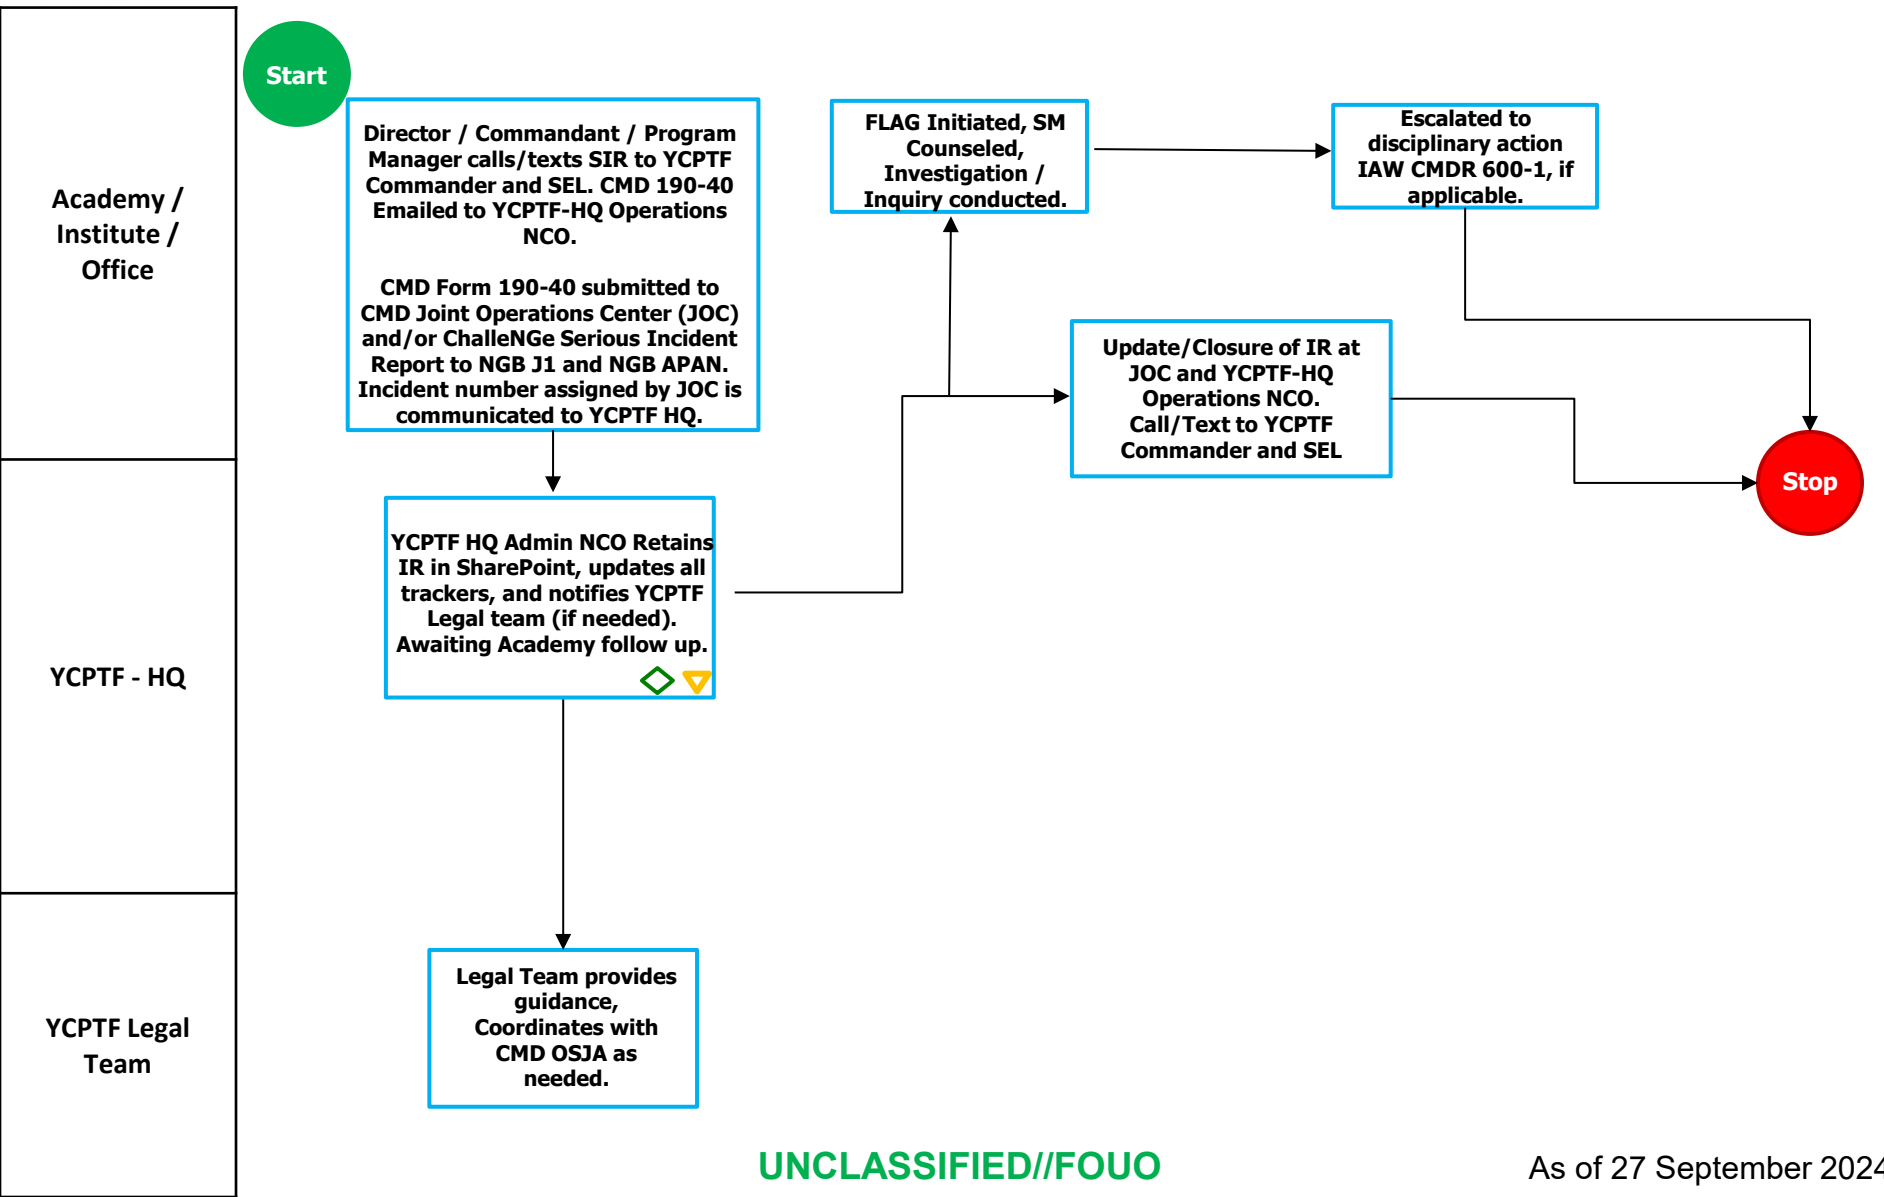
Academy / Institute / Office

YCPTF - HQ

YCPTF Legal Team

Start

Director / Commandant / Program Manager calls/texts SIR to YCPTF Commander and SEL. CMD 190-40 Emailed to YCPTF-HQ Operations NCO.

CMD Form 190-40 submitted to CMD Joint Operations Center (JOC) and/or ChalleNGe Serious Incident Report to NGB J1 and NGB APAN. Incident number assigned by JOC is communicated to YCPTF HQ.

FLAG Initiated, SM Counseled, Investigation / Inquiry conducted.

Escalated to disciplinary action IAW CMDR 600-1, if applicable.

Update/Closure of IR at JOC and YCPTF-HQ Operations NCO. Call/Text to YCPTF Commander and SEL

Stop

YCPTF HQ Admin NCO Retains IR in SharePoint, updates all trackers, and notifies YCPTF Legal team (if needed). Awaiting Academy follow up.

Legal Team provides guidance, Coordinates with CMD OSJA as needed.

UNCLASSIFIED//FOUO

As of 27 September 202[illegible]